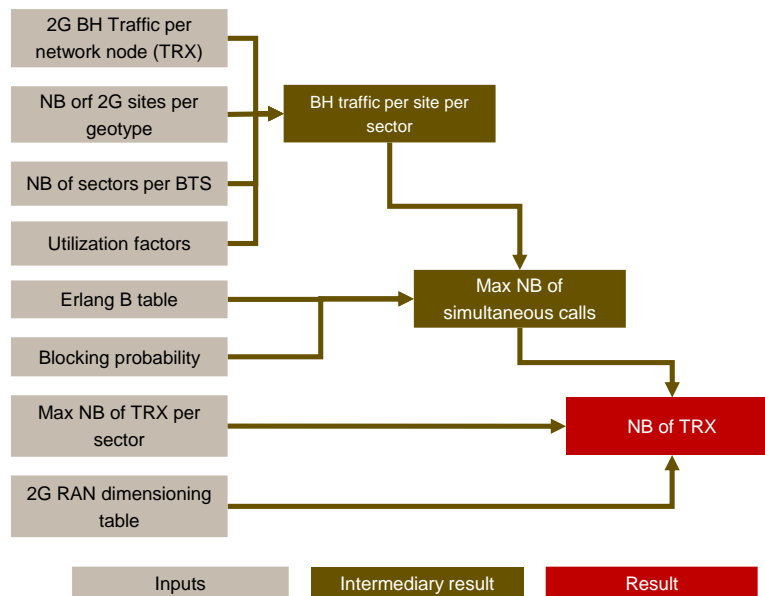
2G BH Traffic per network node (TRX)

NB orf 2G sites per geotype

NB of sectors per BTS

Utilization factors

BH traffic per site per sector

Erlang B table

Blocking probability

Max NB of simultaneous calls

Max NB of TRX per sector

NB of TRX

2G RAN dimensioning table

Inputs

Intermediary result

Result